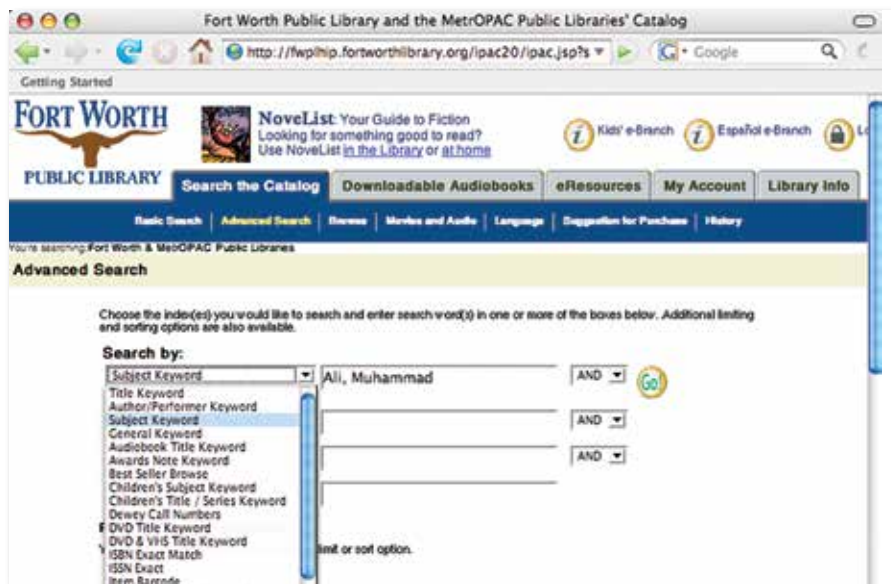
Fort Worth Public Library and the MetrOPAC Public Libraries' Catalog

http://fwplhip.fortworthlibrary.org/ipac20/ipac.jsp?s

Google

Getting Started

FORT WORTH PUBLIC LIBRARY

NoveList: Your Guide to Fiction
Looking for something good to read?
Use NoveList in the Library or at home

Kids' e-Branch

Español e-Branch

Search the Catalog | Downloadable Audiobooks | eResources | My Account | Library Info

Basic Search | Advanced Search | Browse | Movies and Audio | Language | Suggestion for Purchase | History

You're searching: Fort Worth & MetrOPAC Public Libraries

Advanced Search

Choose the index(es) you would like to search and enter search word(s) in one or more of the boxes below. Additional limiting and sorting options are also available.

Search by:

Subject Keyword

Ali, Muhammad

AND

Go

AND

AND

Title Keyword
Author/Performer Keyword
Subject Keyword
General Keyword
Audiobook Title Keyword
Awards Note Keyword
Best Seller Browse
Children's Subject Keyword
Children's Title / Series Keyword
Dewey Call Numbers
DVD Title Keyword
DVD & VHS Title Keyword
ISBN Exact Match
ISSN Exact
Item Barcode

limit or sort option.